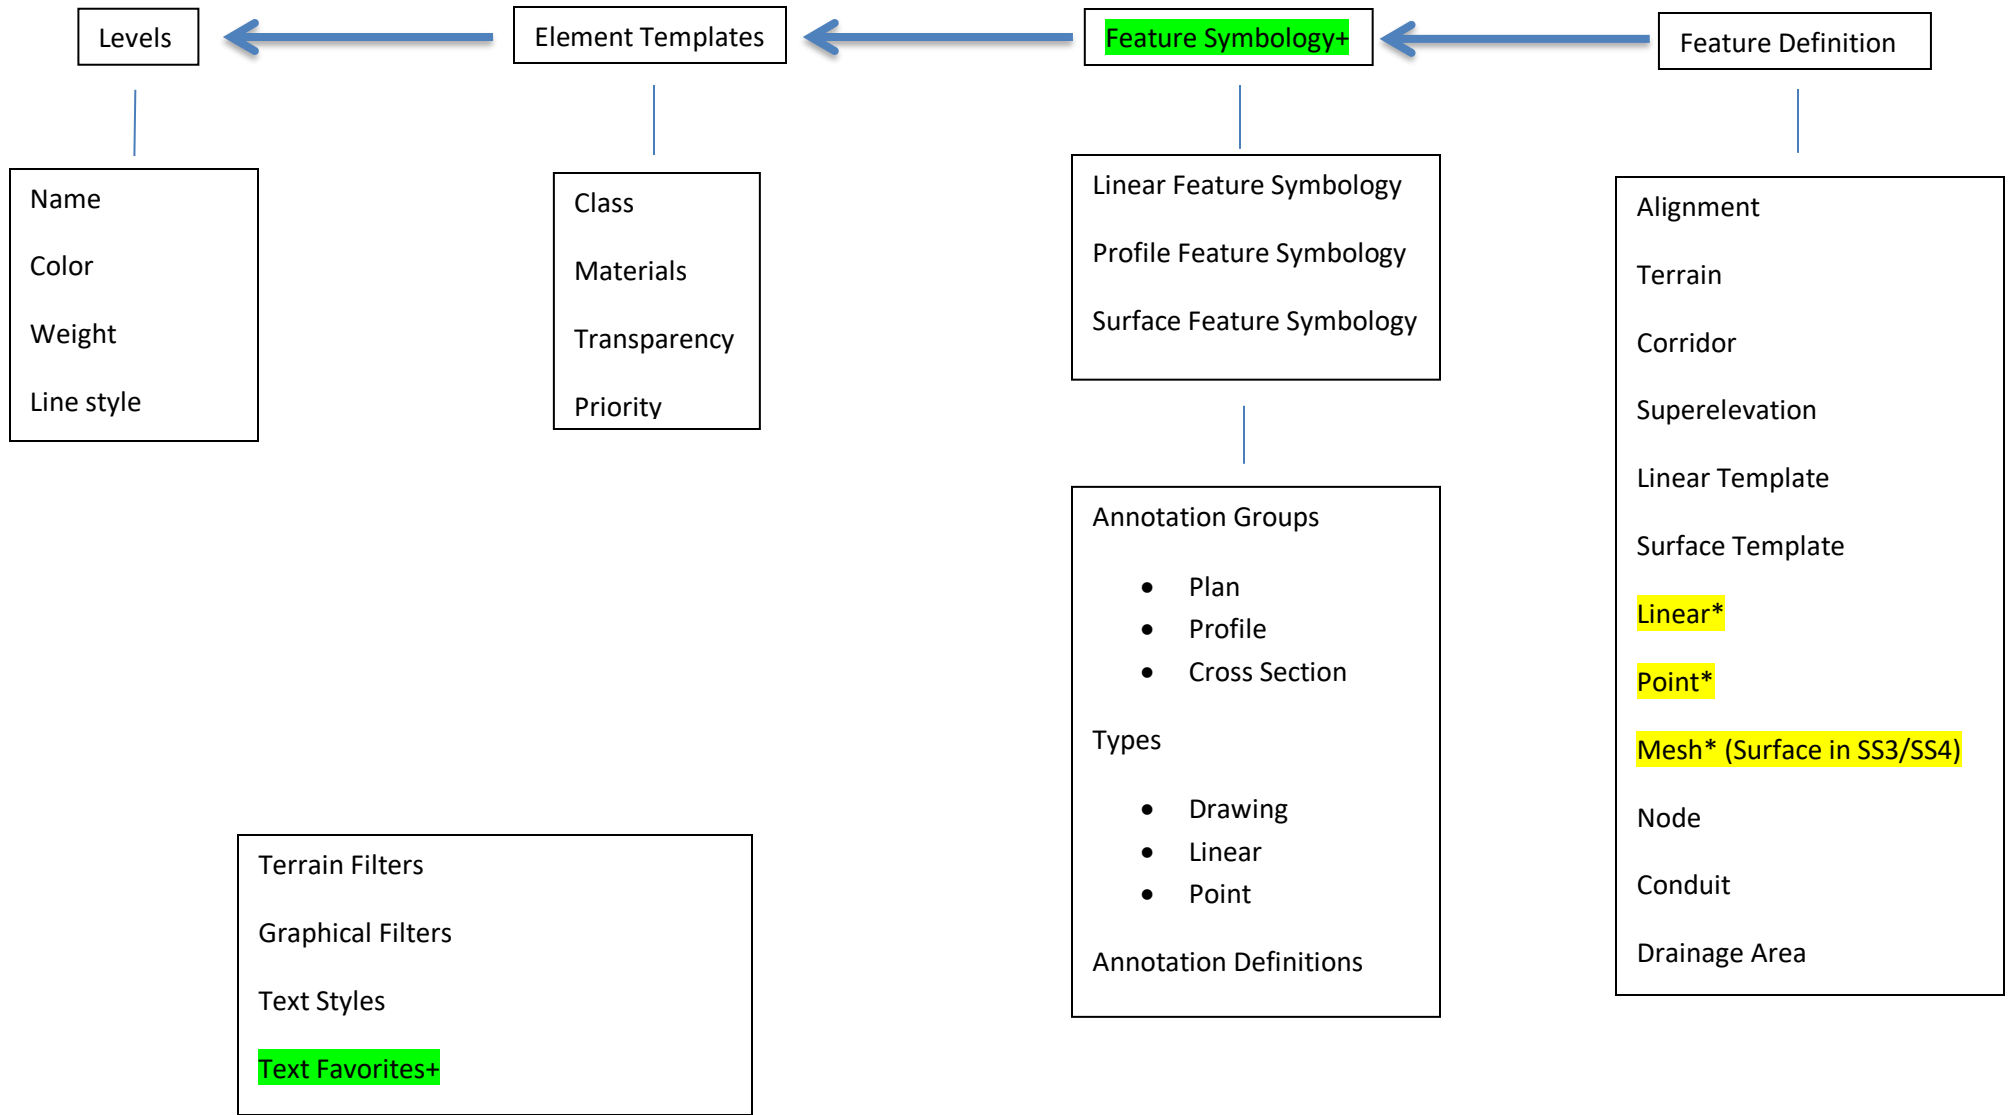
Levels

Element Templates

Feature Symbology+

Feature Definition

Name

Color

Weight

Line style

Class

Materials

Transparency

Priority

Linear Feature Symbology

Profile Feature Symbology

Surface Feature Symbology

Alignment

Terrain

Corridor

Superelevation

Linear Template

Surface Template

Linear*

Point*

Mesh* (Surface in SS3/SS4)

Node

Conduit

Drainage Area

Annotation Groups

- Plan
- Profile
- Cross Section

Types

- Drawing
- Linear
- Point

Annotation Definitions

Terrain Filters

Graphical Filters

Text Styles

Text Favorites+